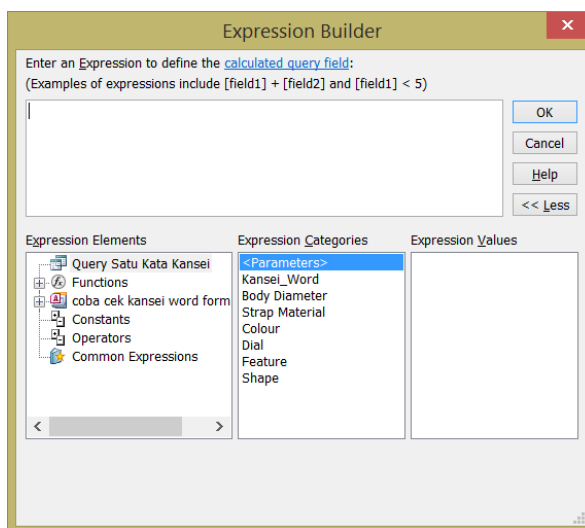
Expression Builder

Enter an Expression to define the calculated query field:
(Examples of expressions include [field1] + [field2] and [field1] < 5)

OK
Cancel
Help
<< Less

Expression Elements
Query Satu Kata Kansei
Functions
coba cek kansei word form
Constants
Operators
Common Expressions

Expression Categories
<Parameters>
Kansei_Word
Body Diameter
Strap Material
Colour
Dial
Feature
Shape

Expression Values